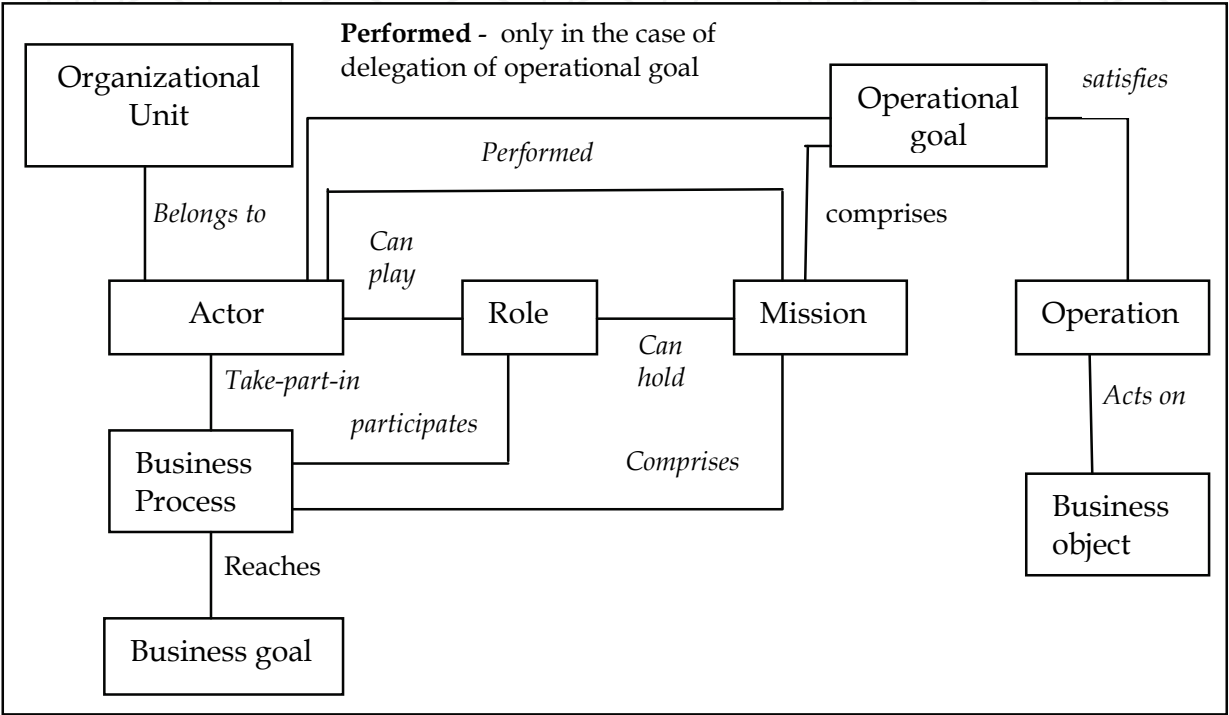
**Performed** - only in the case of delegation of operational goal

Organizational Unit

Operational goal

*satisfies*

*Performed*

*Belongs to*

comprises

*Can play*

Actor

Role

Mission

Operation

*Can hold*

*Take-part-in*

*Acts on*

*participates*

Business Process

*Comprises*

Business object

Reaches

Business goal